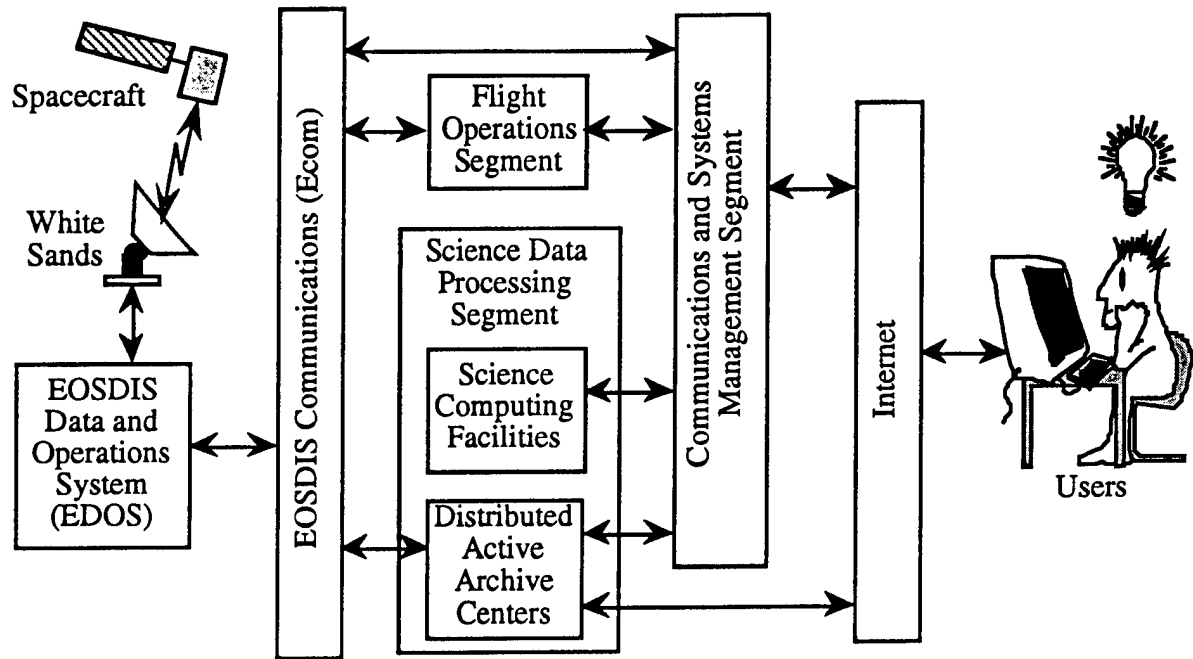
Spacecraft

White Sands

EOSDIS Data and Operations System (EDOS)

EOSDIS Communications (Ecom)

Flight Operations Segment

Science Data Processing Segment

Science Computing Facilities

Distributed Active Archive Centers

Communications and Systems Management Segment

Internet

Users